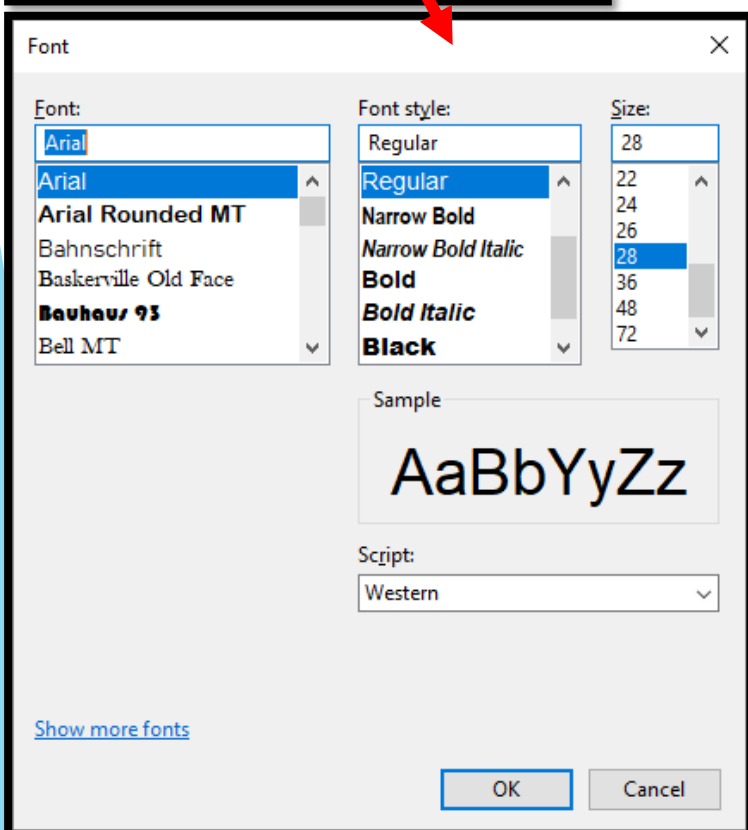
Font

Font:
Arial
Arial
Arial Rounded MT
Bahnschrift
Baskerville Old Face
Bauhaus 93
Bell MT

Font style:
Regular
Regular
Narrow Bold
Narrow Bold Italic
Bold
Bold Italic
Black

Size:
28
22
24
26
28
36
48
72

Sample
AaBbYyZz

Script:
Western

Show more fonts

OK
Cancel